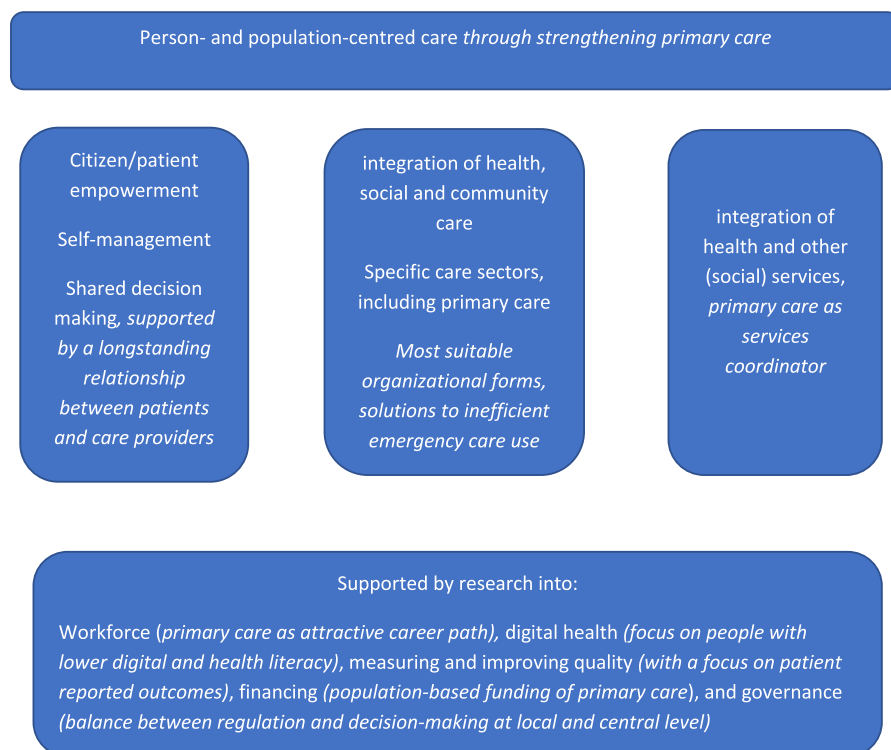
Person- and population-centred care *through strengthening primary care*

Citizen/patient empowerment

Self-management

Shared decision making*, supported by a longstanding relationship between patients and care providers*

integration of health, social and community care

Specific care sectors, including primary care

*Most suitable organizational forms, solutions to inefficient emergency care use*

integration of health and other (social) services, *primary care as services coordinator*

Supported by research into:

Workforce (*primary care as attractive career path),* digital health *(focus on people with lower digital and health literacy*), measuring and improving quality *(with a focus on patient reported outcomes)*, financing *(population-based funding of primary care*), and governance *(balance between regulation and decision-making at local and central level)*